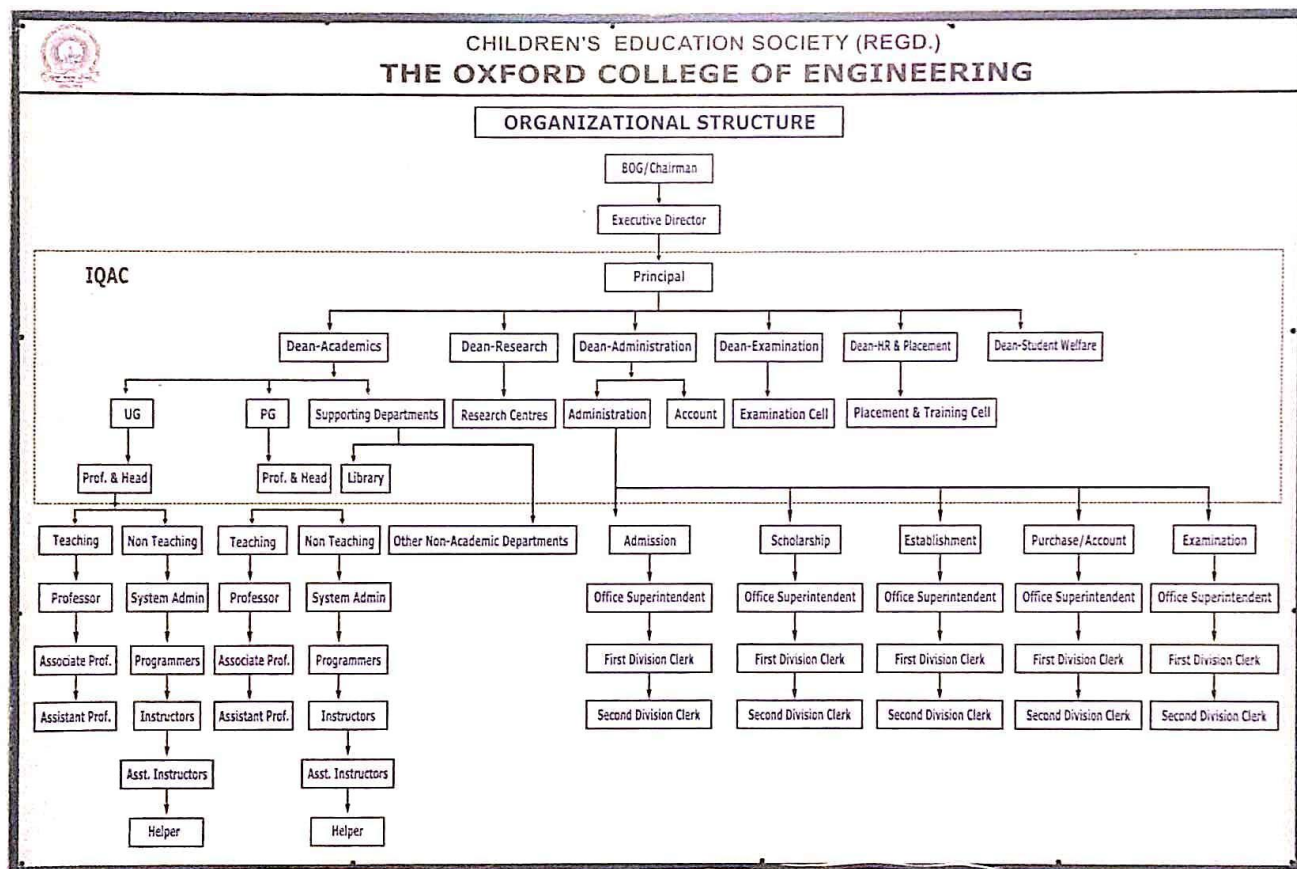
CHILDREN'S EDUCATION SOCIETY (REGD.)
THE OXFORD COLLEGE OF ENGINEERING

ORGANIZATIONAL STRUCTURE

BOG/Chairman

Executive Director

IQAC

Principal

Dean-Academics
Dean-Research
Dean-Administration
Dean-Examination
Dean-HR & Placement
Dean-Student Welfare

UG
PG
Supporting Departments
Research Centres
Administration
Account
Examination Cell
Placement & Training Cell

Prof. & Head
Prof. & Head
Library

Teaching
Non Teaching
Teaching
Non Teaching
Other Non-Academic Departments
Admission
Scholarship
Establishment
Purchase/Account
Examination

Professor
System Admin
Professor
System Admin
Office Superintendent
Office Superintendent
Office Superintendent
Office Superintendent
Office Superintendent

Associate Prof.
Programmers
Associate Prof.
Programmers
First Division Clerk
First Division Clerk
First Division Clerk
First Division Clerk
First Division Clerk

Assistant Prof.
Instructors
Assistant Prof.
Instructors
Second Division Clerk
Second Division Clerk
Second Division Clerk
Second Division Clerk
Second Division Clerk

Asst. Instructors
Asst. Instructors

Helper
Helper